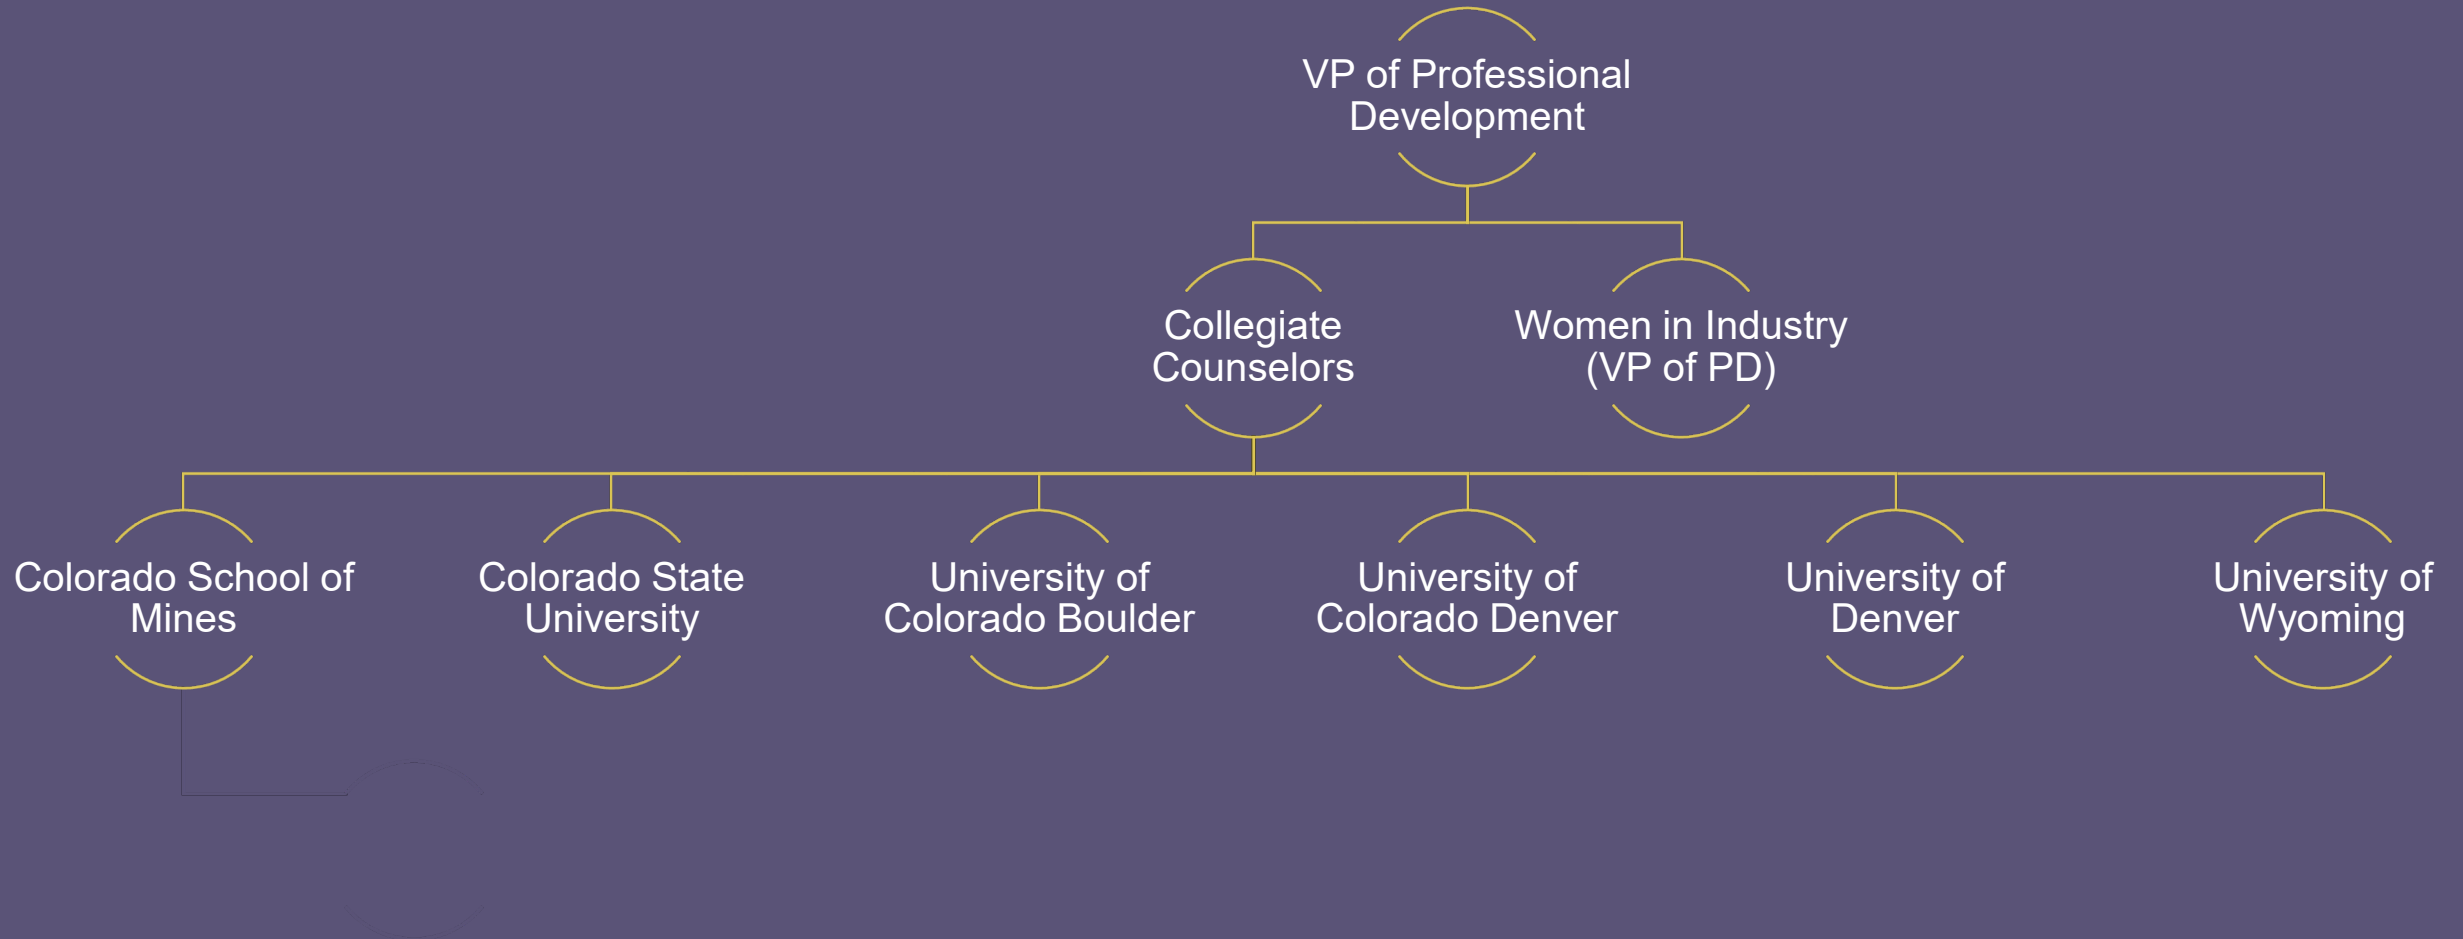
VP of Professional Development

Collegiate Counselors

Women in Industry (VP of PD)

Colorado School of Mines

Colorado State University

University of Colorado Boulder

University of Colorado Denver

University of Denver

University of Wyoming